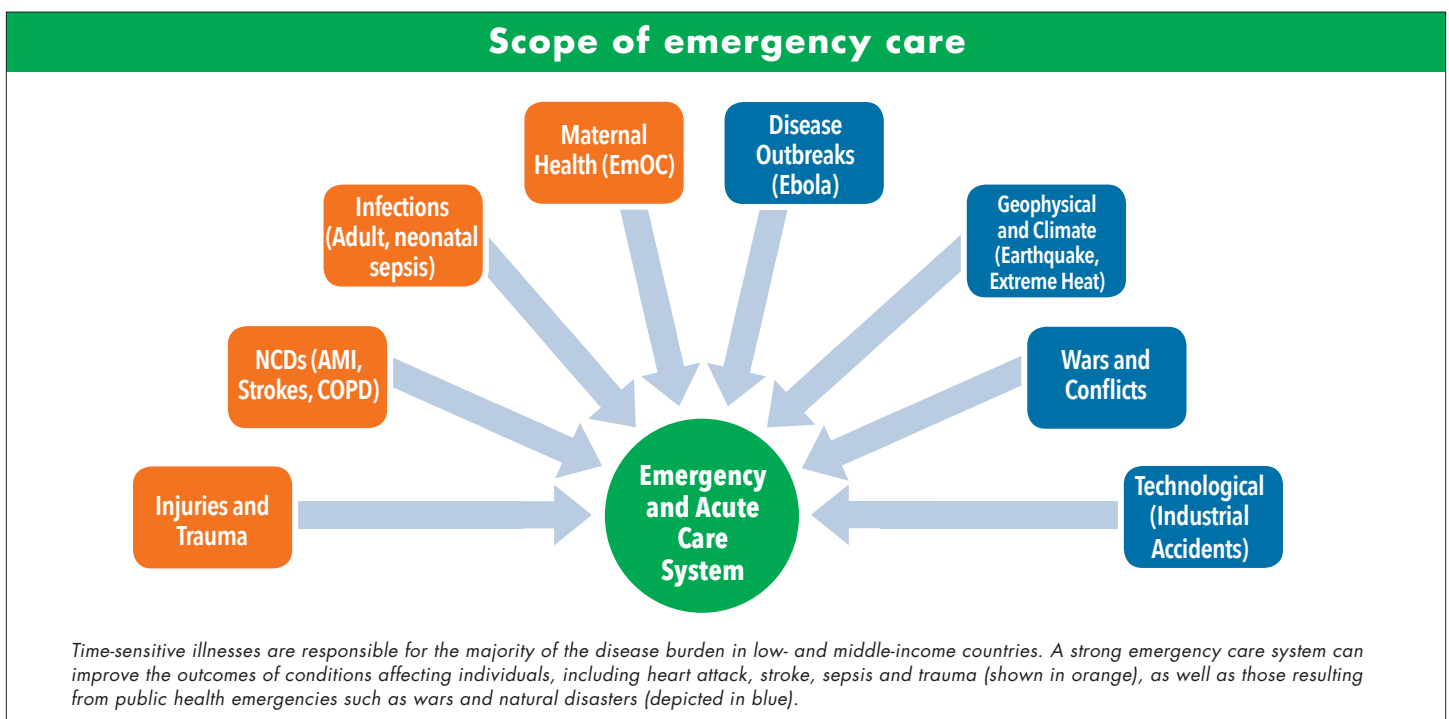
Scope of emergency care

Maternal Health (EmOC)

Disease Outbreaks (Ebola)

Infections (Adult, neonatal sepsis)

Geophysical and Climate (Earthquake, Extreme Heat)

NCDs (AMI, Strokes, COPD)

Wars and Conflicts

Injuries and Trauma

Emergency and Acute Care System

Technological (Industrial Accidents)

Time-sensitive illnesses are responsible for the majority of the disease burden in low- and middle-income countries. A strong emergency care system can improve the outcomes of conditions affecting individuals, including heart attack, stroke, sepsis and trauma (shown in orange), as well as those resulting from public health emergencies such as wars and natural disasters (depicted in blue).